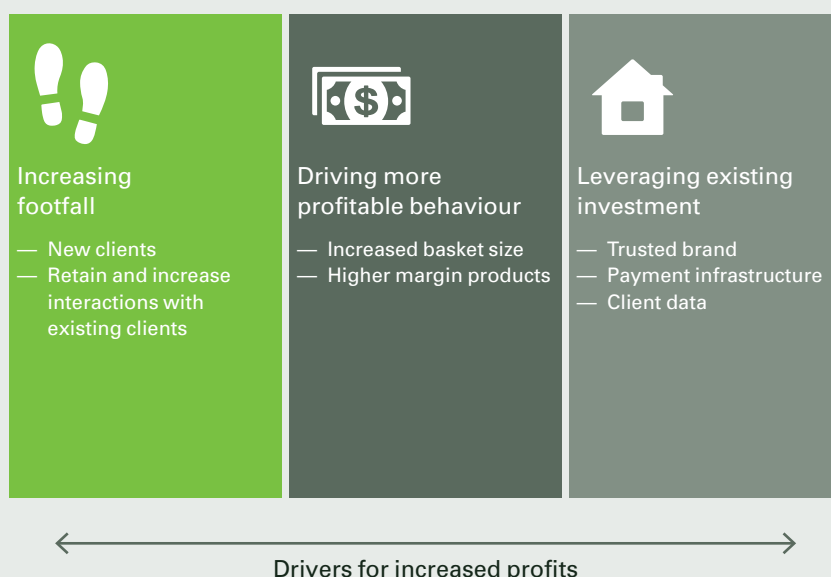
Increasing footfall

— New clients
— Retain and increase interactions with existing clients

Driving more profitable behaviour

— Increased basket size
— Higher margin products

Leveraging existing investment

— Trusted brand
— Payment infrastructure
— Client data

Drivers for increased profits